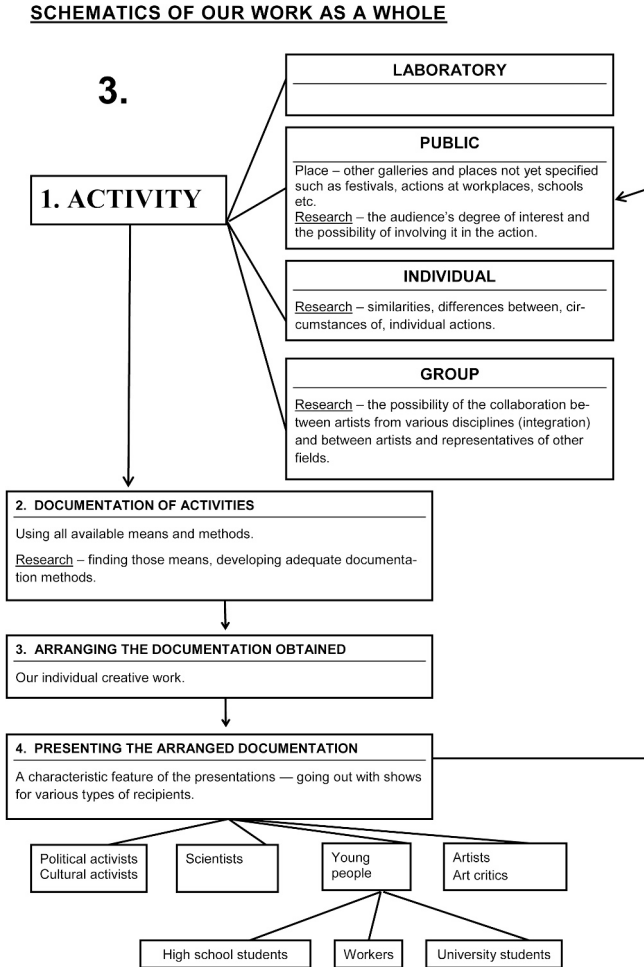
SCHEMATICS OF OUR WORK AS A WHOLE

3.

1. ACTIVITY

LABORATORY

PUBLIC

Place – other galleries and places not yet specified such as festivals, actions at workplaces, schools etc.
Research – the audience's degree of interest and the possibility of involving it in the action.

INDIVIDUAL

Research – similarities, differences between, circumstances of, individual actions.

GROUP

Research – the possibility of the collaboration between artists from various disciplines (integration) and between artists and representatives of other fields.

2. DOCUMENTATION OF ACTIVITIES

Using all available means and methods.

Research – finding those means, developing adequate documentation methods.

3. ARRANGING THE DOCUMENTATION OBTAINED

Our individual creative work.

4. PRESENTING THE ARRANGED DOCUMENTATION

A characteristic feature of the presentations — going out with shows for various types of recipients.

Political activists
Cultural activists

Scientists

Young people

Artists
Art critics

High school students

Workers

University students